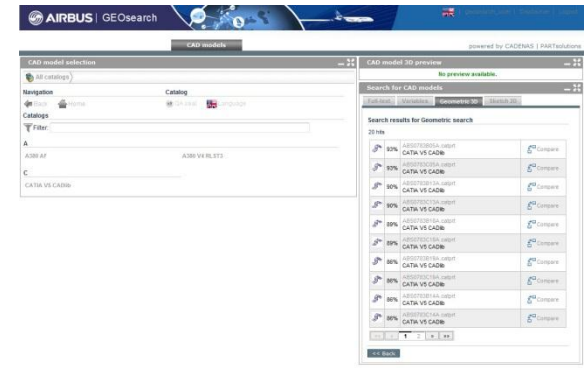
AIRBUS | GEOsearch

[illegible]

CAD models

powered by CADENAS | PARTsolutions

CAD model selection

All catalogs

Navigation

Back Home

Catalog

Spread Language

Catalogs

Filter:

A

A380 AF

A380 V4 RL3T3

C

CATIA V5 CADlib

CAD model 3D preview

No preview available.

Search for CAD models

Full-text Variables Geometric 3D Sketch 2D

Search results for Geometric search

20 hits

| | | |
|---|---|---|
| 93% | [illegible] CATIA V5 CADlib | Compare |
| 93% | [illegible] CATIA V5 CADlib | Compare |
| 90% | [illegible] CATIA V5 CADlib | Compare |
| 90% | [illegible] CATIA V5 CADlib | Compare |
| 89% | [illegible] CATIA V5 CADlib | Compare |
| 89% | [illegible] CATIA V5 CADlib | Compare |
| 86% | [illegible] CATIA V5 CADlib | Compare |
| 86% | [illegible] CATIA V5 CADlib | Compare |
| 86% | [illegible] CATIA V5 CADlib | Compare |
| 86% | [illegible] CATIA V5 CADlib | Compare |

1 2

<< Back